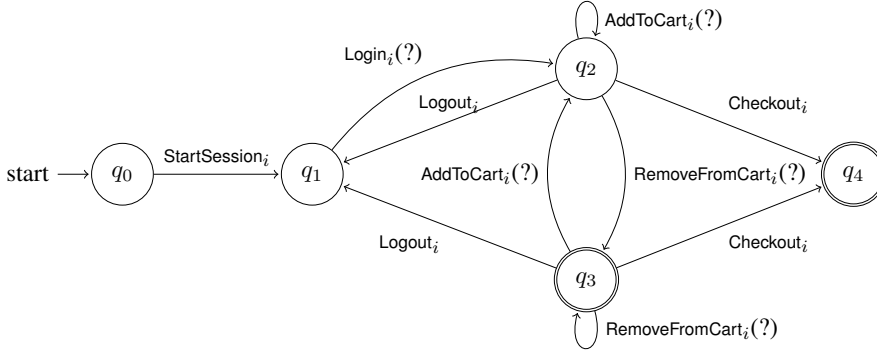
$\text{AddToCart}_i(?)$

$\text{Login}_i(?)$

$q_2$

$\text{Logout}_i$

$\text{Checkout}_i$

start $\longrightarrow$ $q_0$ $\text{StartSession}_i$ $q_1$

$\text{AddToCart}_i(?)$

$\text{RemoveFromCart}_i(?)$

$q_4$

$\text{Logout}_i$

$\text{Checkout}_i$

$q_3$

$\text{RemoveFromCart}_i(?)$